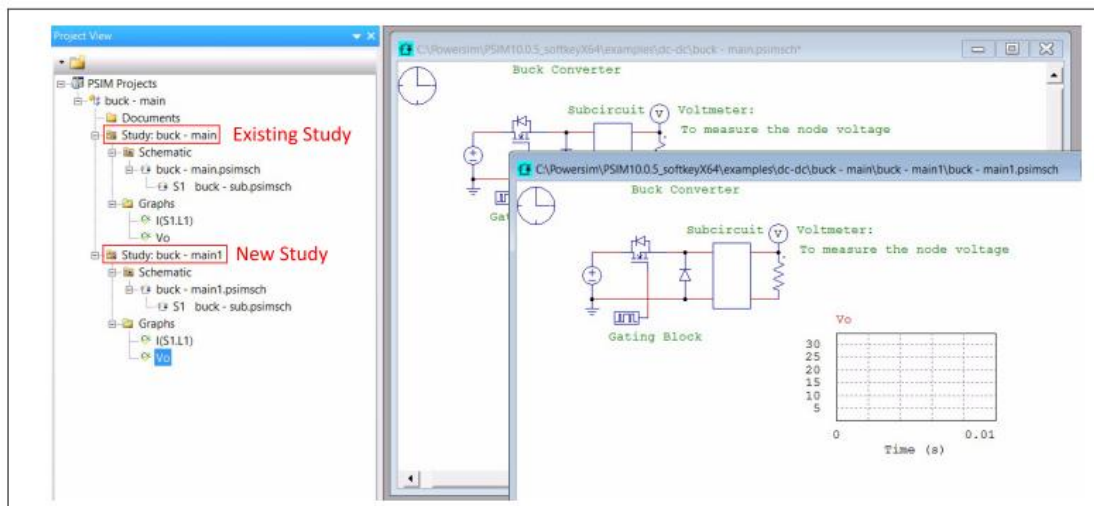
Project View

PSIM Projects
buck - main
Documents
Study: buck - main
Existing Study
Schematic
buck - main.psimsch
S1 buck - sub.psimsch
Graphs
I(S1.L1)
Vo
Study: buck - main1
New Study
Schematic
buck - main1.psimsch
S1 buck - sub.psimsch
Graphs
I(S1.L1)
Vo

C:\Powersim\PSIM10.0.5_softkeyX64\examples\dc-dc\buck - main.psimsch*

Buck Converter

Subcircuit
Voltmeter:
To measure the node voltage

Gat

C:\Powersim\PSIM10.0.5_softkeyX64\examples\dc-dc\buck - main\buck - main1\buck - main1.psimsch

Buck Converter

Subcircuit
Voltmeter:
To measure the node voltage

Gating Block

Vo
30
25
20
15
10
5
0
0.01
Time (s)